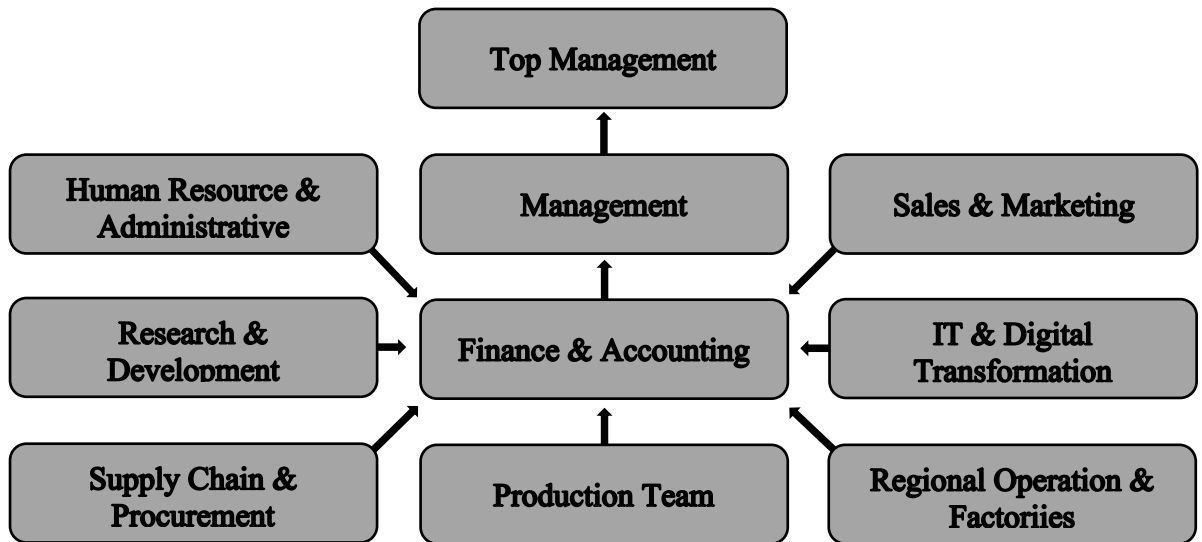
Top Management

Human Resource & Administrative

Management

Sales & Marketing

Research & Development

Finance & Accounting

IT & Digital Transformation

Supply Chain & Procurement

Production Team

Regional Operation & Factoriies